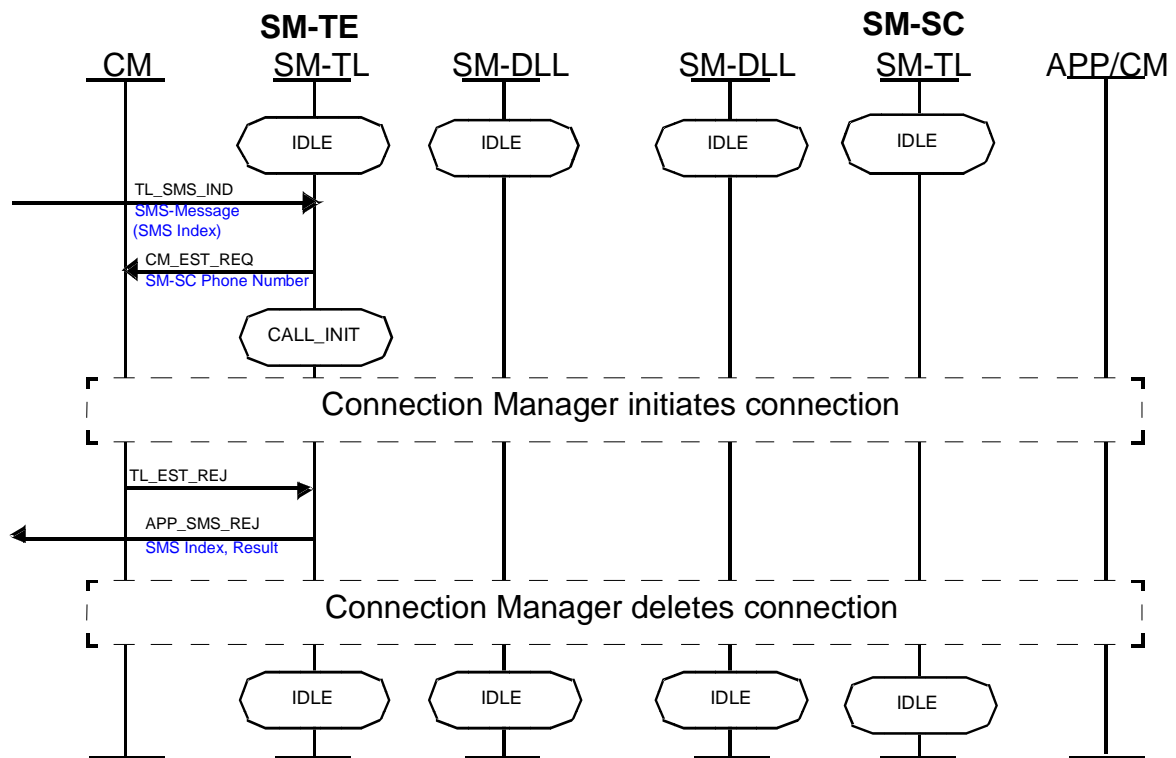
SM-TE

SM-SC

CM SM-TL SM-DLL SM-DLL SM-TL APP/CM

IDLE IDLE IDLE IDLE

TL_SMS_IND
SMS-Message
(SMS Index)

CM_EST_REQ
SM-SC Phone Number

CALL_INIT

Connection Manager initiates connection

TL_EST_REJ

APP_SMS_REJ
SMS Index, Result

Connection Manager deletes connection

IDLE IDLE IDLE IDLE